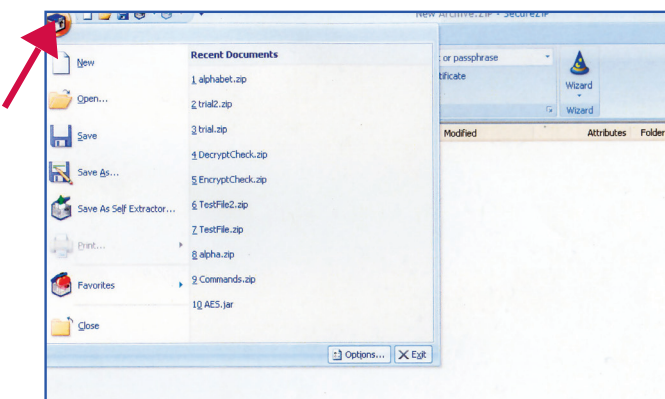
New Archive.ZIP - SecureZIP

New
Open...
Save
Save As...
Save As Self Extractor...
Print...
Favorites
Close

Recent Documents
1 alphabet.zip
2 trial2.zip
3 trial.zip
4 DecryptCheck.zip
5 EncryptCheck.zip
6 TestFile2.zip
7 TestFile.zip
8 alpha.zip
9 Commands.zip
10 AES.jar

Options...
Exit

t or passphrase
tificate
Wizard
Wizard

Modified
Attributes
Folder